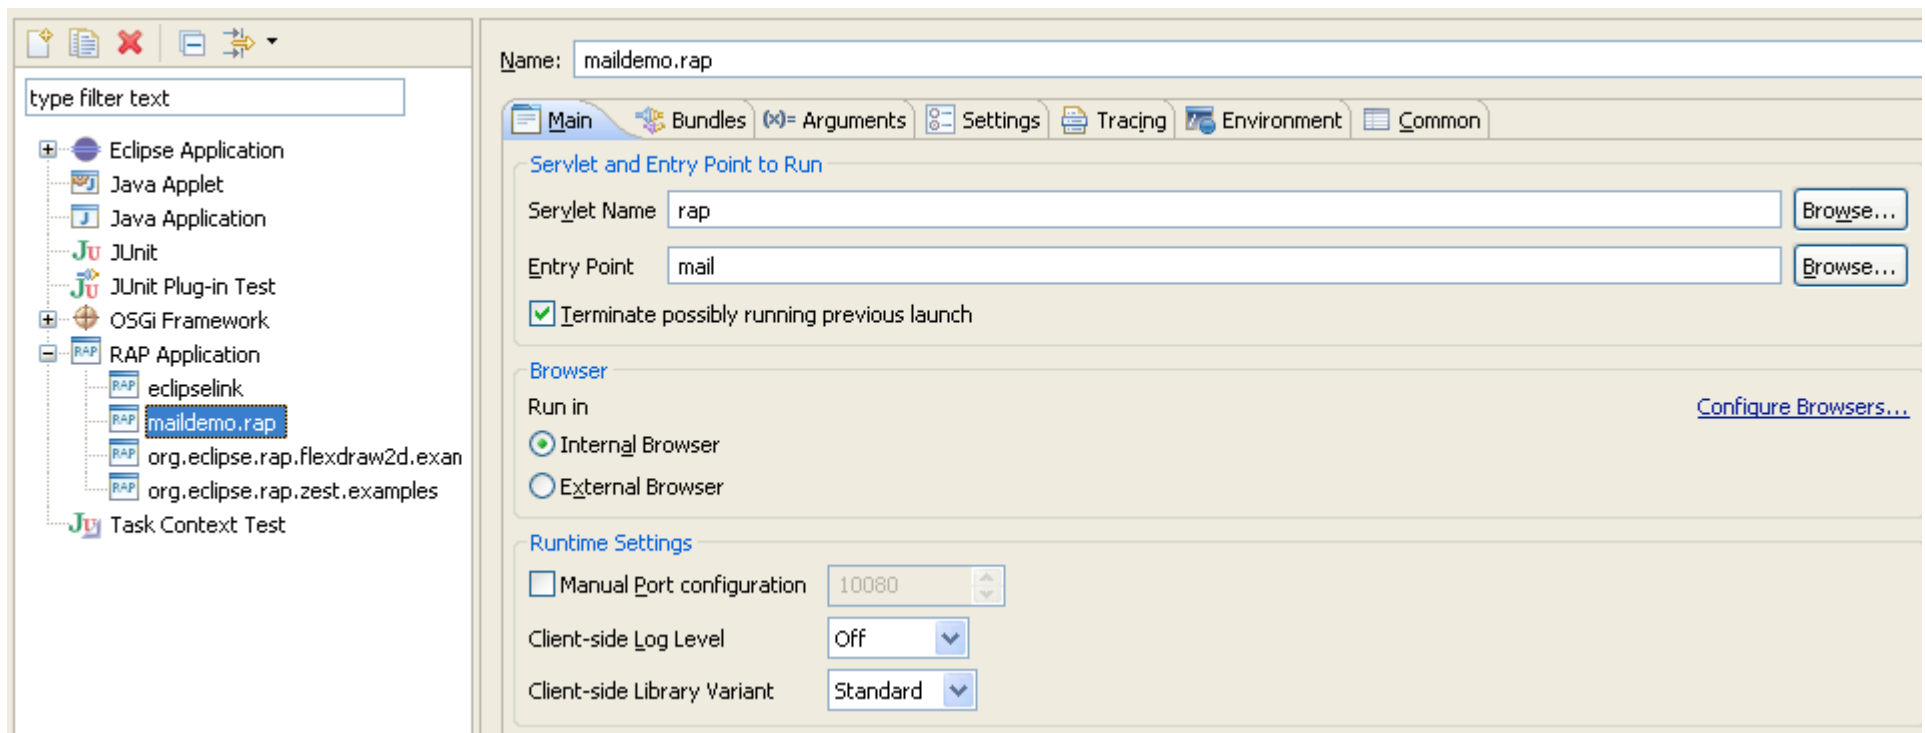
type filter text

Eclipse Application
Java Applet
Java Application
JUnit
JUnit Plug-in Test
OSGi Framework
RAP Application
eclipselink
maildemo.rap
org.eclipse.rap.flexdraw2d.exan
org.eclipse.rap.zest.examples
Task Context Test

Name: maildemo.rap

Main | Bundles | Arguments | Settings | Tracing | Environment | Common

Servlet and Entry Point to Run
Servlet Name rap Browse...
Entry Point mail Browse...
Terminate possibly running previous launch

Browser
Run in
Configure Browsers...
Internal Browser
External Browser

Runtime Settings
Manual Port configuration 10080
Client-side Log Level Off
Client-side Library Variant Standard